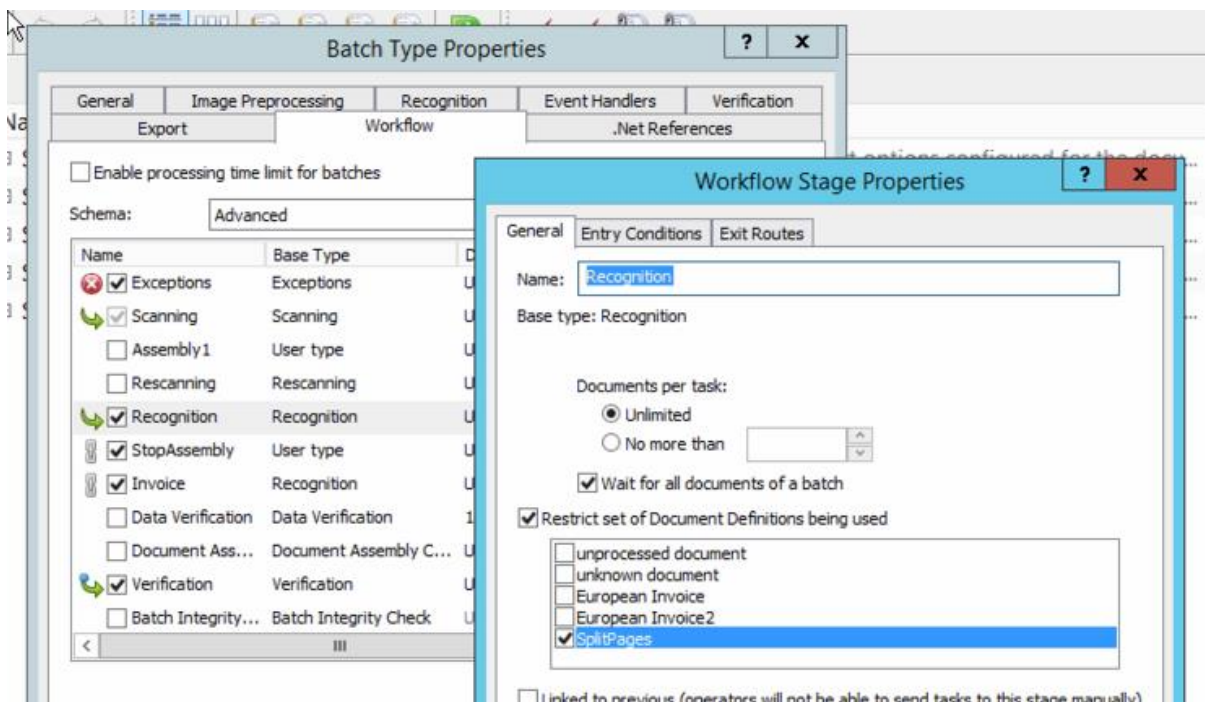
Batch Type Properties

?

x

General
Image Preprocessing
Recognition
Event Handlers
Verification
Export
Workflow
.Net References

Enable processing time limit for batches

Schema: Advanced

| Name | Base Type | D |
|---|---|---|
| Exceptions | Exceptions | U |
| Scanning | Scanning | U |
| Assembly1 | User type | U |
| Rescanning | Rescanning | U |
| Recognition | Recognition | U |
| StopAssembly | User type | U |
| Invoice | Recognition | U |
| Data Verification | Data Verification | 1 |
| Document Ass... | Document Assembly C... | U |
| Verification | Verification | U |
| Batch Integrity... | Batch Integrity Check | U |

Workflow Stage Properties

?

x

General
Entry Conditions
Exit Routes

Name: Recognition

Base type: Recognition

Documents per task:

Unlimited

No more than

Wait for all documents of a batch

Restrict set of Document Definitions being used

unprocessed document
unknown document
European Invoice
European Invoice2
SplitPages

Linked to previous (operators will not be able to send tasks to this stage manually)